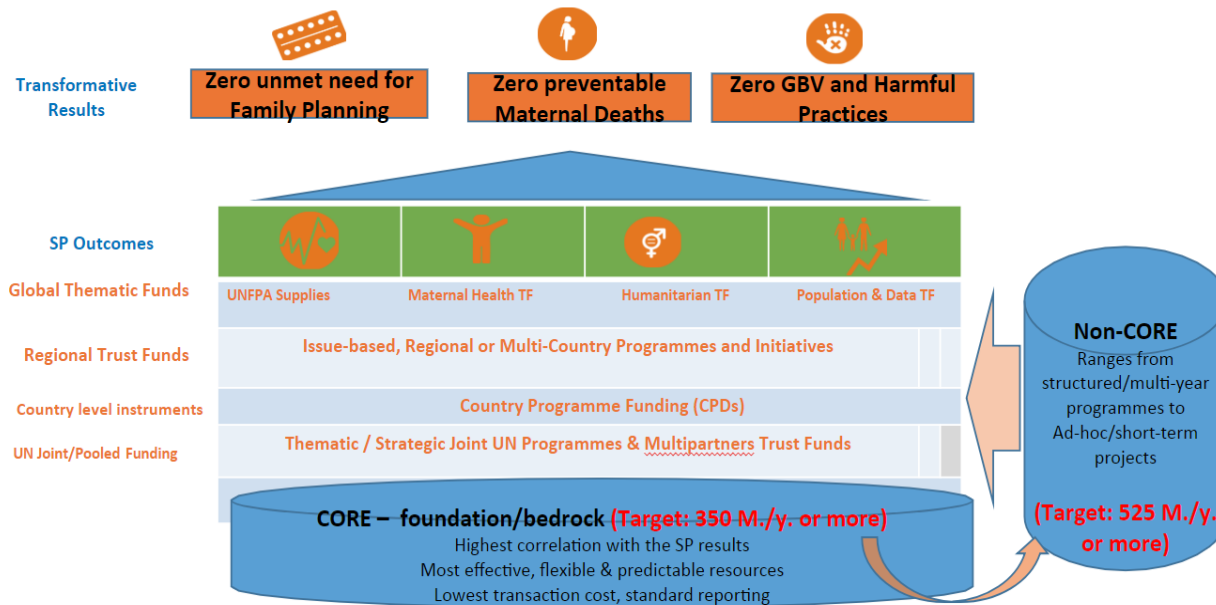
Transformative Results

Zero unmet need for Family Planning

Zero preventable Maternal Deaths

Zero GBV and Harmful Practices

SP Outcomes

Global Thematic Funds

UNFPA Supplies

Maternal Health TF

Humanitarian TF

Population & Data TF

Regional Trust Funds

Issue-based, Regional or Multi-Country Programmes and Initiatives

Country level instruments

Country Programme Funding (CPDs)

UN Joint/Pooled Funding

Thematic / Strategic Joint UN Programmes & Multipartners Trust Funds

CORE – foundation/bedrock (Target: 350 M./y. or more)

Highest correlation with the SP results

Most effective, flexible & predictable resources

Lowest transaction cost, standard reporting

Non-CORE

Ranges from structured/multi-year programmes to Ad-hoc/short-term projects

(Target: 525 M./y. or more)